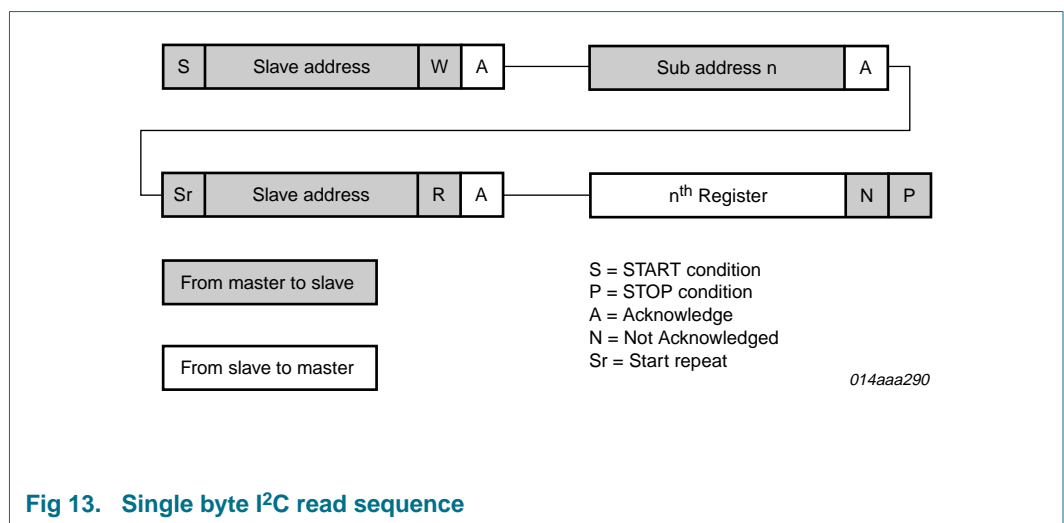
S | Slave address | W | A

Sub address n | A

Sr | Slave address | R | A

n$^{th}$ Register | N | P

From master to slave

From slave to master

S = START condition
P = STOP condition
A = Acknowledge
N = Not Acknowledged
Sr = Start repeat

014aaa290

Fig 13. Single byte I$^2$C read sequence